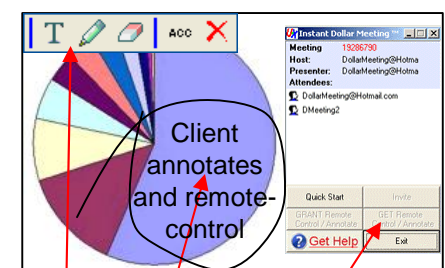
T ACC

Client annotates and remote-control

Instant Dollar Meeting

Meeting 19286790
Host: DollarMeeting@Hotma
Presenter: DollarMeeting@Hotma
Attendees:
DollarMeeting@Hotmail.com
DMeeting2

Quick Start
Invite
GRANT Remote Control / Annotate
GET Remote Control / Annotate
Get Help
Exit